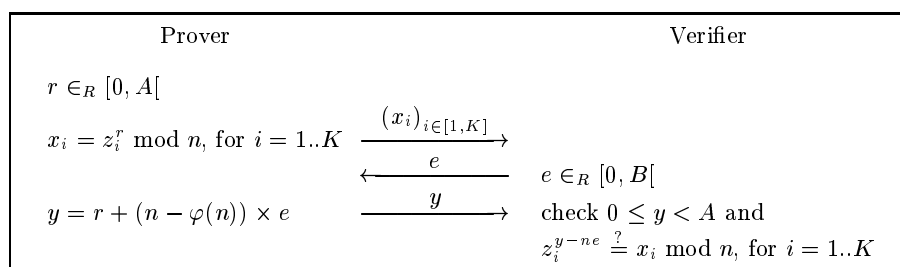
Prover

Verifier

$r \in_R [0, A[$

$x_i = z_i^r \bmod n$, for $i = 1..K$ $\xrightarrow{(x_i)_{i \in [1,K]}}$

$\xleftarrow{e}$ $e \in_R [0, B[$

$y = r + (n - \varphi(n)) \times e$ $\xrightarrow{y}$ check $0 \leq y < A$ and

$z_i^{y-ne} \stackrel{?}{=} x_i \bmod n$, for $i = 1..K$